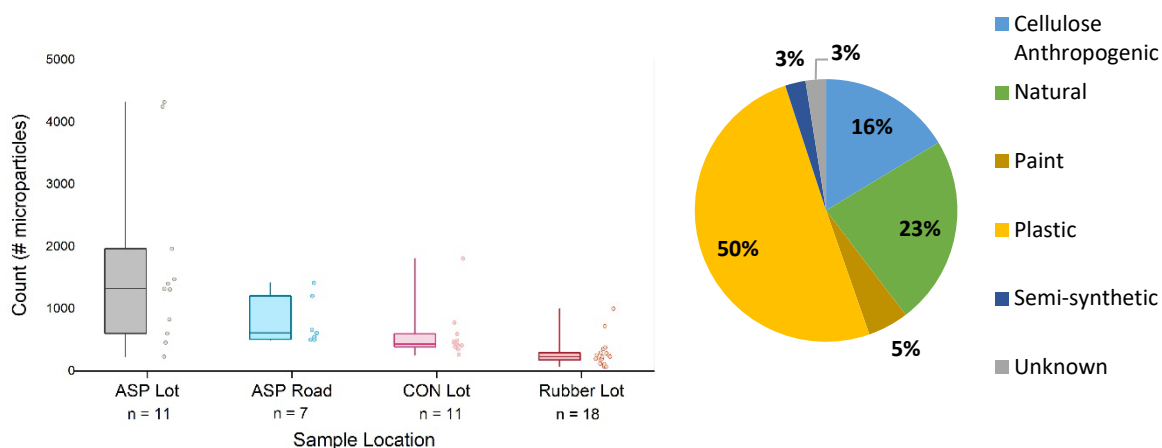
5000
4000
3000
2000
1000
0
Count (# microparticles)
ASP Lot
n = 11
ASP Road
n = 7
CON Lot
n = 11
Rubber Lot
n = 18
Sample Location

3%
3%
16%
23%
5%
50%

Cellulose Anthropogenic
Natural
Paint
Plastic
Semi-synthetic
Unknown